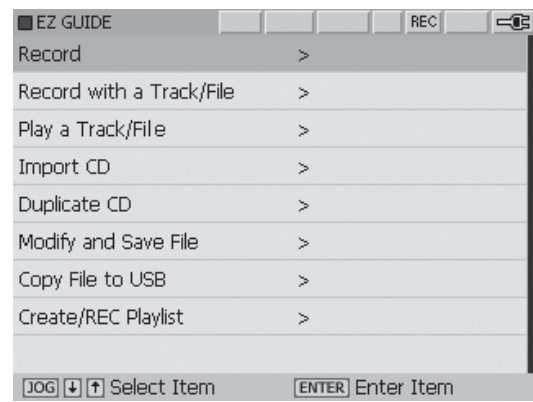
EZ GUIDE REC

Record >

Record with a Track/File >

Play a Track/File >

Import CD >

Duplicate CD >

Modify and Save File >

Copy File to USB >

Create/REC Playlist >

JOG ↓ ↑ Select Item ENTER Enter Item